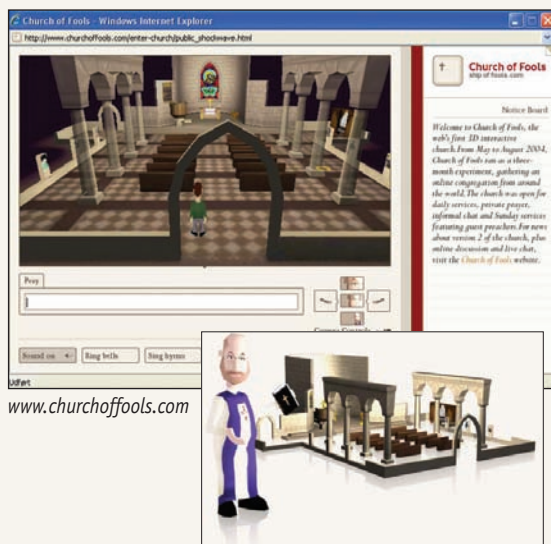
Church of Fools - Windows Internet Explorer

http://www.churchoffools.com/enter-church/public_shockwave.html

Church of Fools
ship of fools.com

Notice Board

Welcome to Church of Fools, the web's first 3D interactive church. From May to August 2004, Church of Fools ran as a three-month experiment, gathering an online congregation from around the world. The church was open for daily services, private prayer, informal chat and Sunday services featuring guest preachers. For news about version 2 of the church, plus online discussion and live chat, visit the Church of Fools website.

Pray

Camera Controls

Sound on

Ring bells

Sing hymns

Udført

www.churchoffools.com